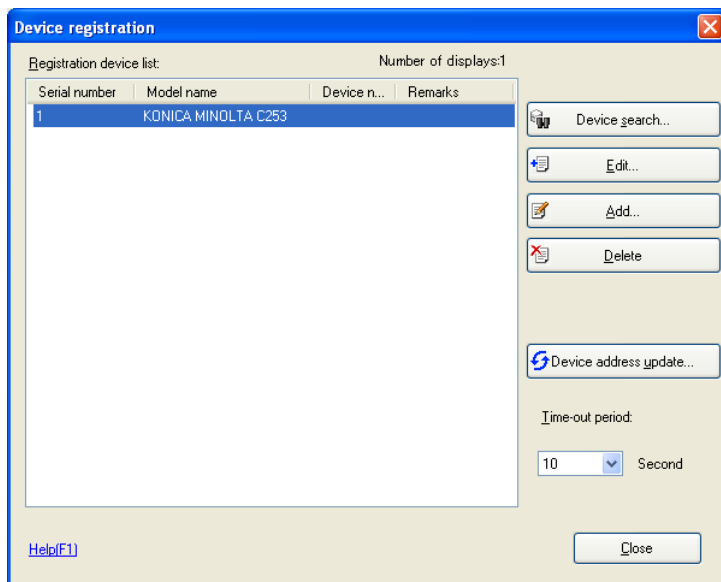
Device registration

Registration device list:

Number of displays:1

| Serial number | Model name | Device n... | Remarks |
|---|---|---|---|
| 1 | KONICA MINOLTA C253 | | |

Device search...

Edit...

Add...

Delete

Device address update...

Time-out period:

10

Second

Help(F1)

Close